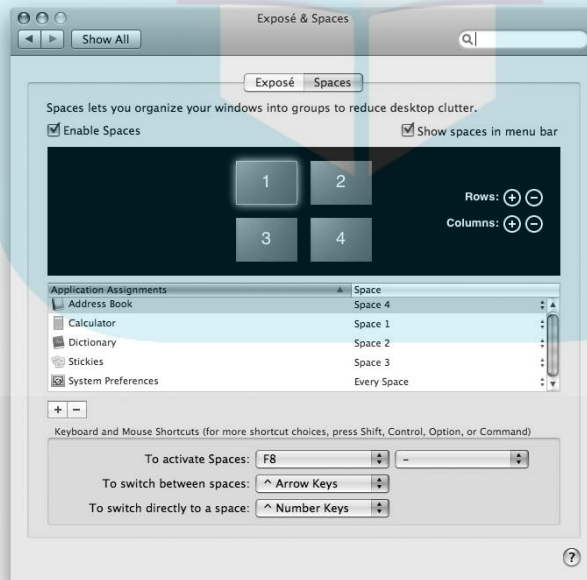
Exposé & Spaces

Show All

Exposé Spaces

Spaces lets you organize your windows into groups to reduce desktop clutter.

Enable Spaces

Show spaces in menu bar

1 2

3 4

Rows:

Columns:

| Application Assignments | Space |
|---|---|
| Address Book | Space 4 |
| Calculator | Space 1 |
| Dictionary | Space 2 |
| Stickies | Space 3 |
| System Preferences | Every Space |

+ −

Keyboard and Mouse Shortcuts (for more shortcut choices, press Shift, Control, Option, or Command)

To activate Spaces: F8 –

To switch between spaces: ^ Arrow Keys

To switch directly to a space: ^ Number Keys

?